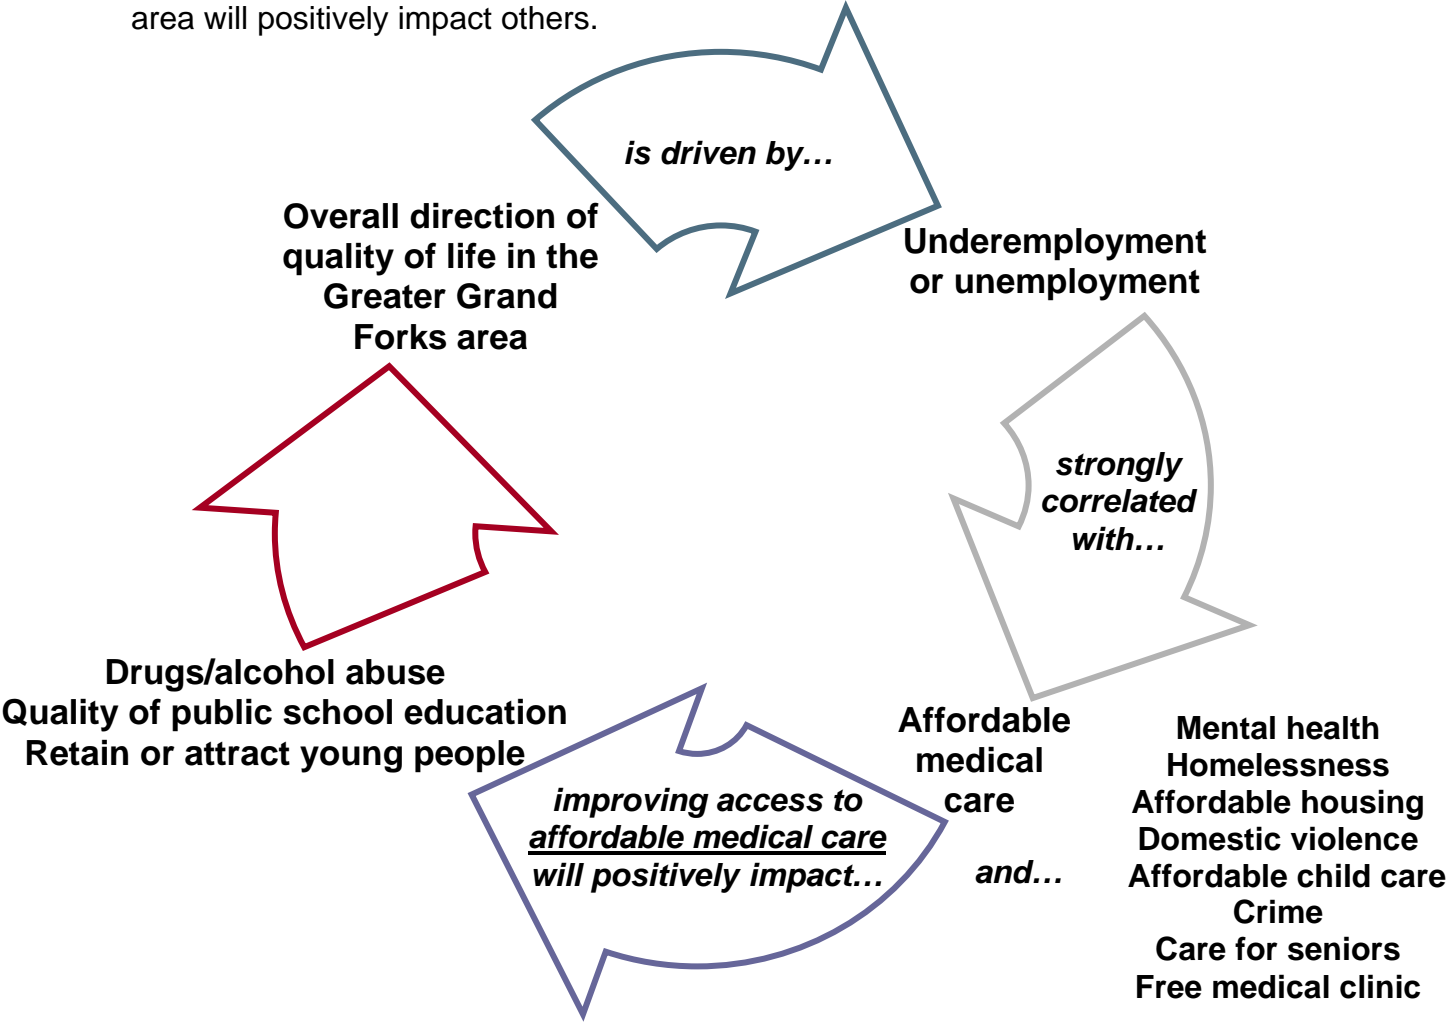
area will positively impact others.

Overall direction of quality of life in the Greater Grand Forks area

is driven by…

Underemployment or unemployment

strongly correlated with…

Affordable medical care

and…

Mental health
Homelessness
Affordable housing
Domestic violence
Affordable child care
Crime
Care for seniors
Free medical clinic

improving access to affordable medical care will positively impact…

Drugs/alcohol abuse
Quality of public school education
Retain or attract young people